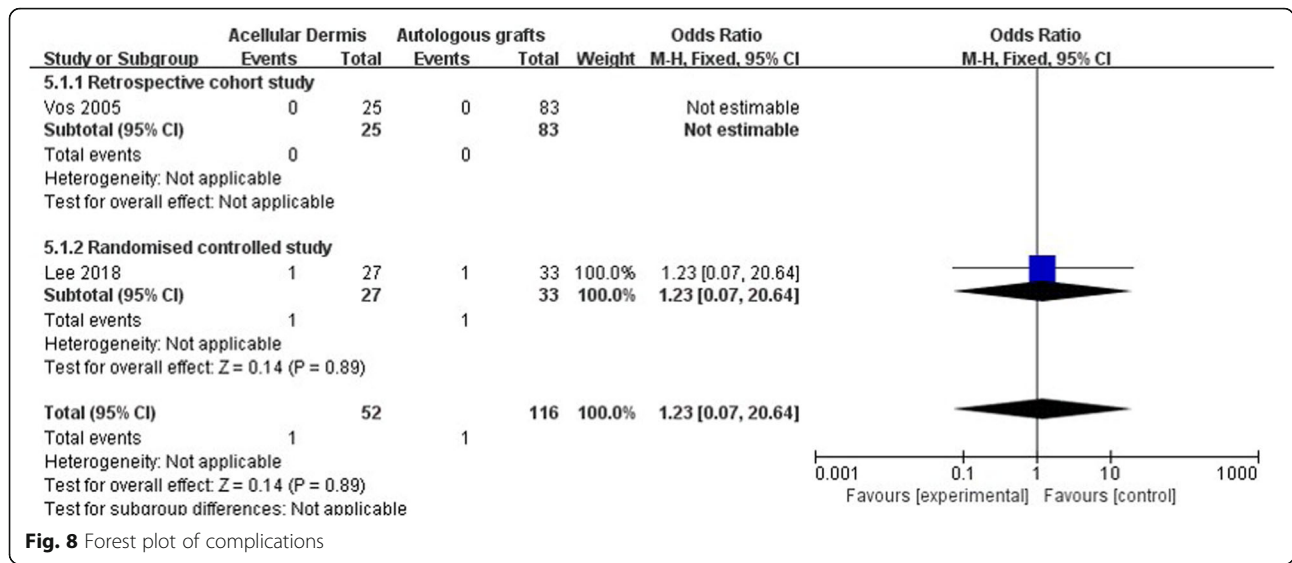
| Study or Subgroup | Acellular Dermis Events | Acellular Dermis Total | Autologous grafts Events | Autologous grafts Total | Weight | Odds Ratio M-H, Fixed, 95% CI |
|---|---|---|---|---|---|---|
| **5.1.1 Retrospective cohort study** | | | | | | |
| Vos 2005 | 0 | 25 | 0 | 83 | | Not estimable |
| **Subtotal (95% CI)** | | **25** | | **83** | | **Not estimable** |
| Total events | 0 | | 0 | | | |
| Heterogeneity: Not applicable | | | | | | |
| Test for overall effect: Not applicable | | | | | | |
| **5.1.2 Randomised controlled study** | | | | | | |
| Lee 2018 | 1 | 27 | 1 | 33 | 100.0% | 1.23 [0.07, 20.64] |
| **Subtotal (95% CI)** | | **27** | | **33** | **100.0%** | **1.23 [0.07, 20.64]** |
| Total events | 1 | | 1 | | | |
| Heterogeneity: Not applicable | | | | | | |
| Test for overall effect: Z = 0.14 (P = 0.89) | | | | | | |
| **Total (95% CI)** | | **52** | | **116** | **100.0%** | **1.23 [0.07, 20.64]** |
| Total events | 1 | | 1 | | | |
| Heterogeneity: Not applicable | | | | | | |
| Test for overall effect: Z = 0.14 (P = 0.89) | | | | | | |
| Test for subgroup differences: Not applicable | | | | | | |

Odds Ratio
M-H, Fixed, 95% CI

0.001 0.1 1 10 1000
Favours [experimental] Favours [control]

**Fig. 8** Forest plot of complications